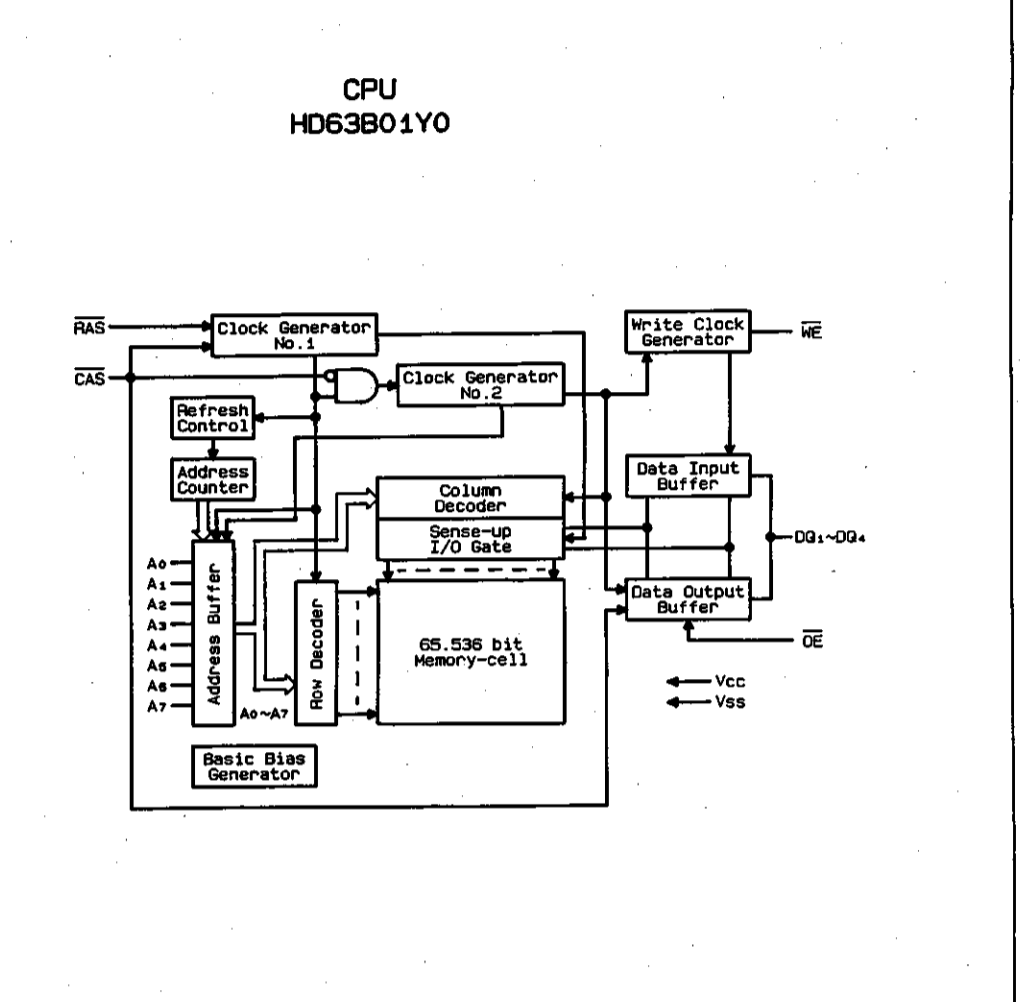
CPU
HD63B01Y0

$\overline{RAS}$
Clock Generator No.1
Write Clock Generator
$\overline{WE}$
$\overline{CAS}$
Clock Generator No.2
Refresh Control
Address Counter
Column Decoder
Data Input Buffer
Sense-up I/O Gate
DQ1~DQ4
A0
A1
A2
A3
A4
A5
A6
A7
Address Buffer
Row Decoder
65.536 bit Memory-cell
Data Output Buffer
$\overline{OE}$
A0~A7
Vcc
Vss
Basic Bias Generator